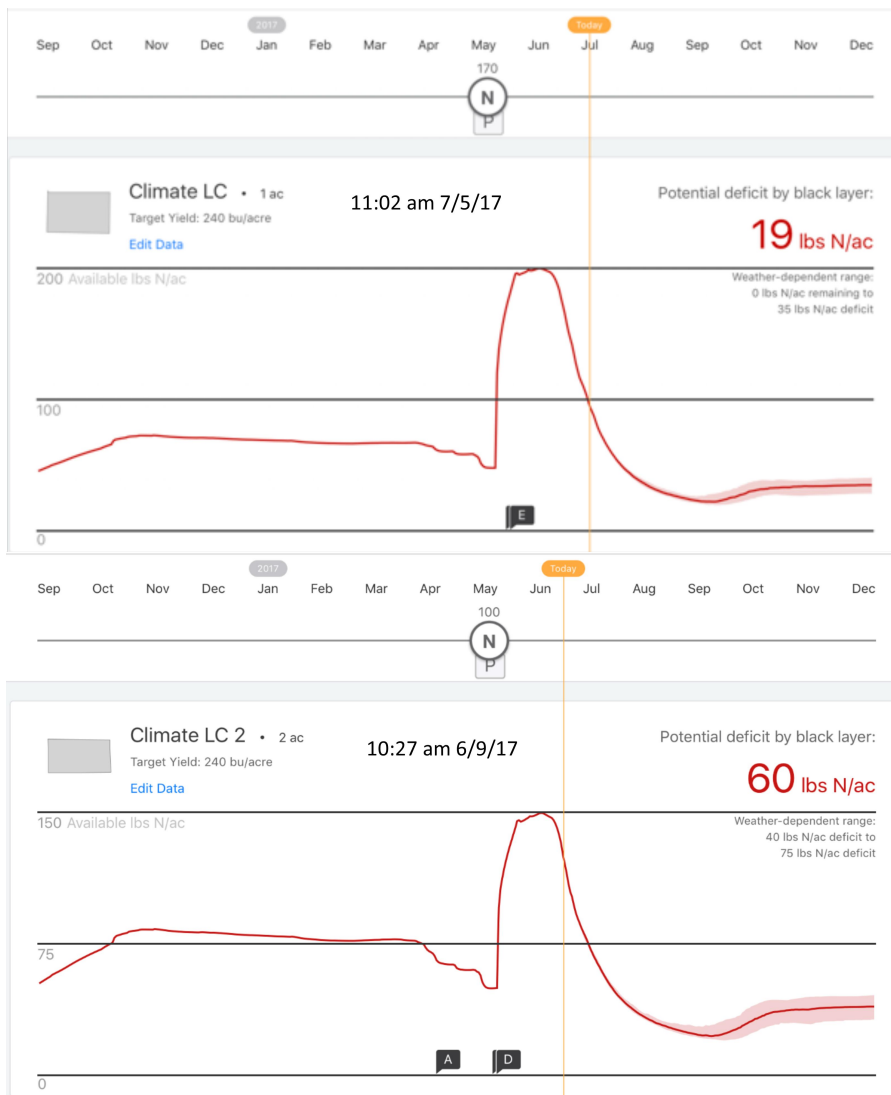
2017 Today

Sep Oct Nov Dec Jan Feb Mar Apr May Jun Jul Aug Sep Oct Nov Dec

170

N

P

Climate LC • 1 ac

Target Yield: 240 bu/acre

Edit Data

11:02 am 7/5/17

Potential deficit by black layer:

19 lbs N/ac

200 Available lbs N/ac

Weather-dependent range: 0 lbs N/ac remaining to 35 lbs N/ac deficit

100

0

E

2017 Today

Sep Oct Nov Dec Jan Feb Mar Apr May Jun Jul Aug Sep Oct Nov Dec

100

N

P

Climate LC 2 • 2 ac

Target Yield: 240 bu/acre

Edit Data

10:27 am 6/9/17

Potential deficit by black layer:

60 lbs N/ac

150 Available lbs N/ac

Weather-dependent range: 40 lbs N/ac deficit to 75 lbs N/ac deficit

75

A

D

0